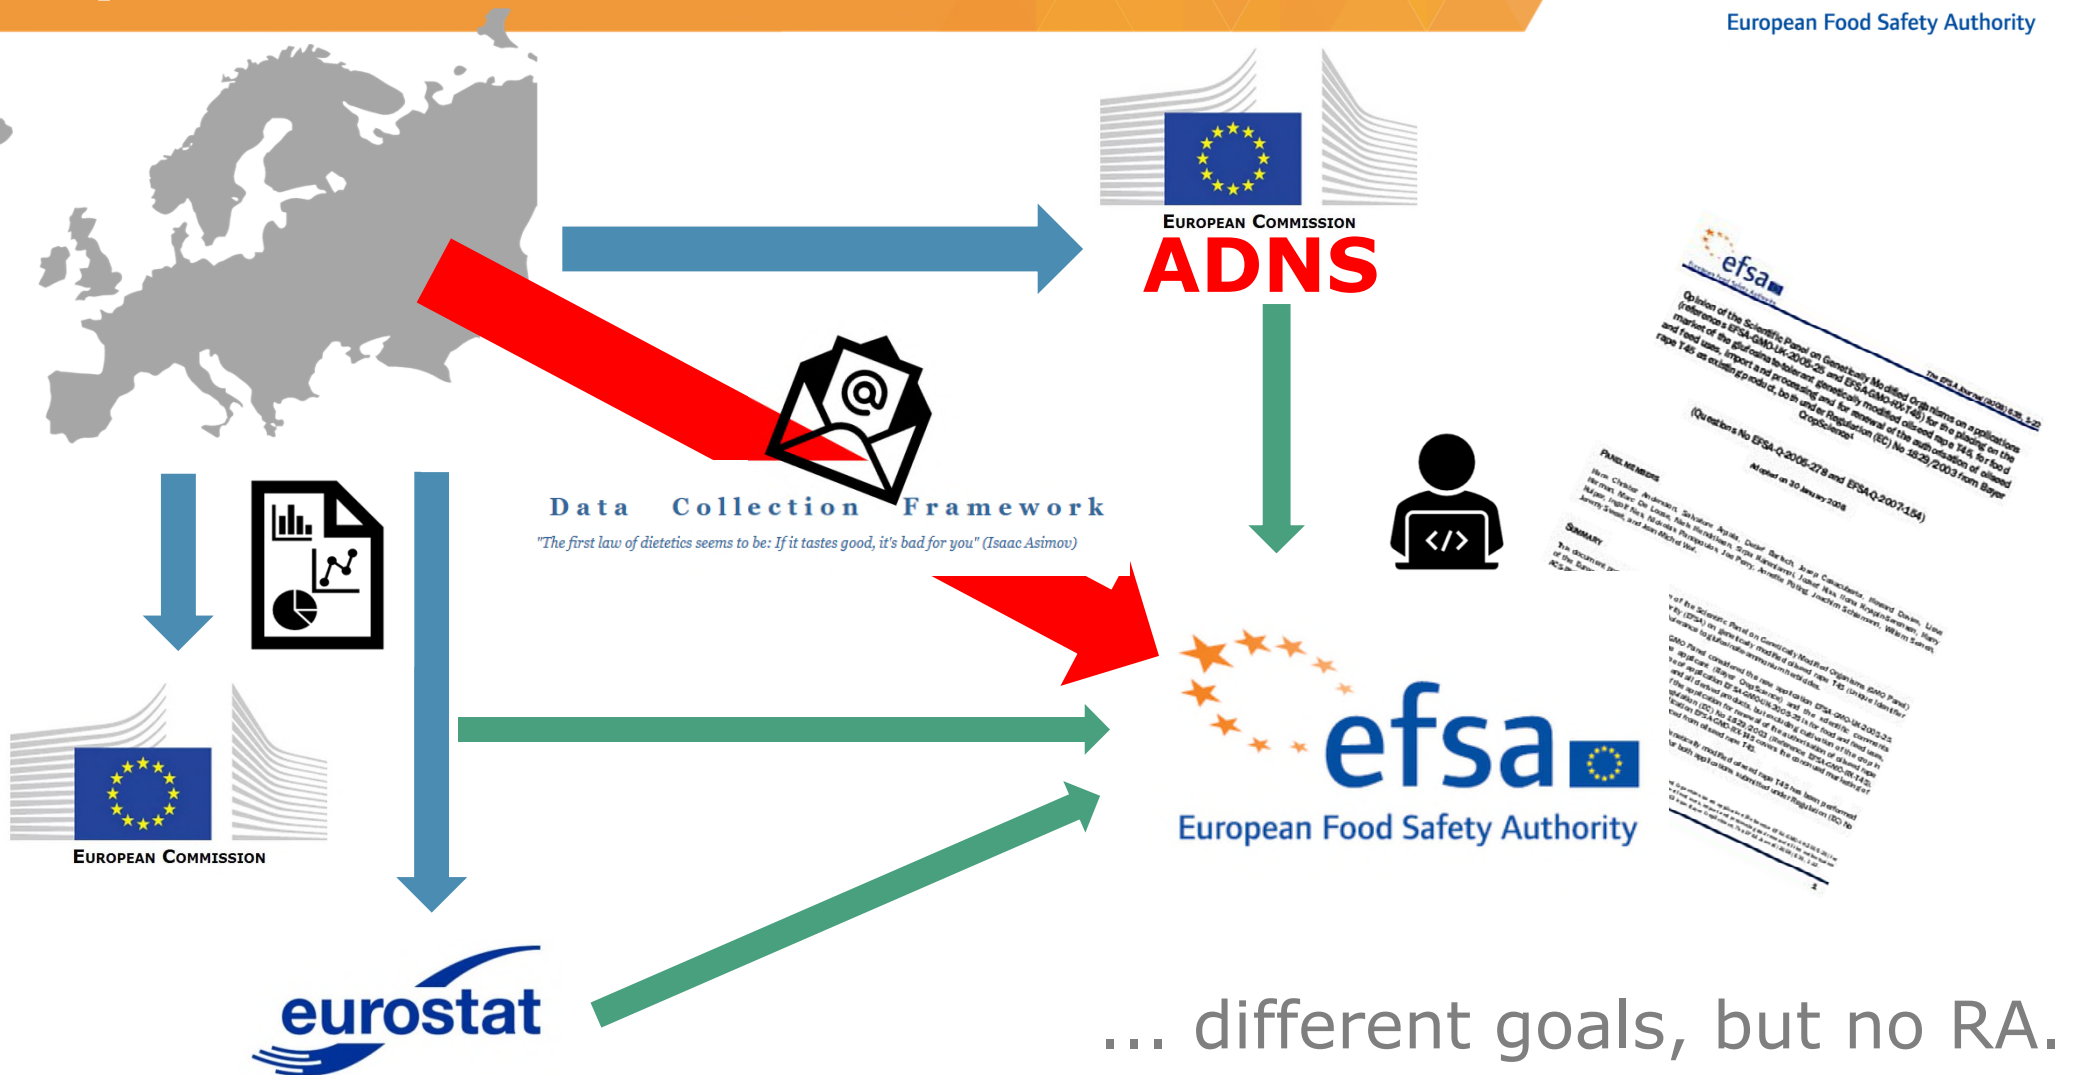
European Food Safety Authority

European Commission
ADNS

Data Collection Framework
"The first law of dietetics seems to be: If it tastes good, it's bad for you" (Isaac Asimov)

efsa
Opinion of the Scientific Panel on Genetically Modified Organisms on applications (references EFSA-GMO-UK-2005-25 and EFSA-GMO-RX-T45) for the placing on the market of the glufosinate-tolerant genetically modified oilseed rape T45, for food and feed uses, import and processing and for renewal of the authorisation of oilseed rape T45 as existing product, both under Regulation (EC) No 1829/2003 from Bayer CropScience

(Questions No EFSA-Q-2005-278 and EFSA-Q-2007-154)

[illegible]

efsa
European Food Safety Authority

European Commission

eurostat

... different goals, but no RA.